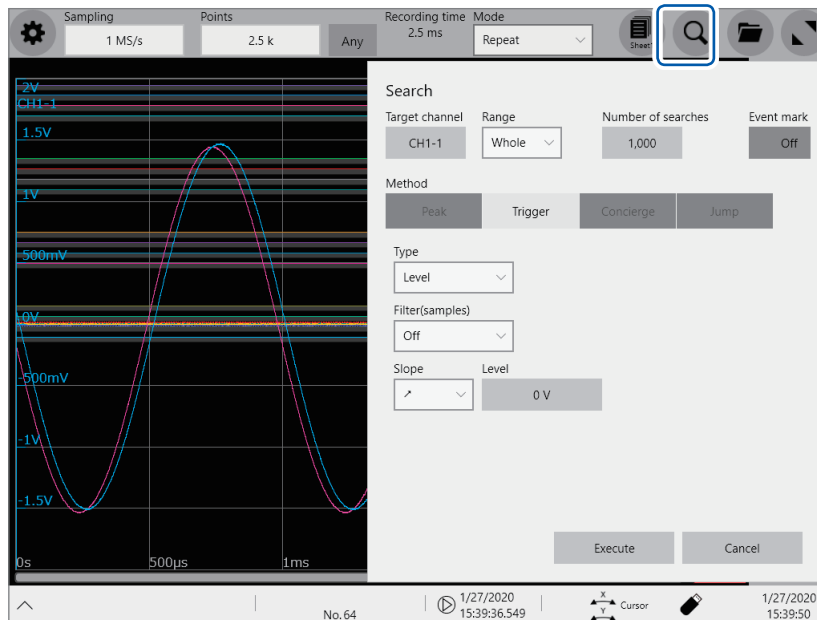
Sampling
1 MS/s
Points
2.5 k
Any
Recording time
2.5 ms
Mode
Repeat
Sheet

2V
CH1-1
1.5V
1V
500mV
0V
-500mV
-1V
-1.5V
0s
500μs
1ms

Search
Target channel
CH1-1
Range
Whole
Number of searches
1,000
Event mark
Off
Method
Peak
Trigger
Concierge
Jump
Type
Level
Filter(samples)
Off
Slope
↗
Level
0 V
Execute
Cancel

No. 64
1/27/2020
15:39:36.549
X
Y
Cursor
1/27/2020
15:39:50